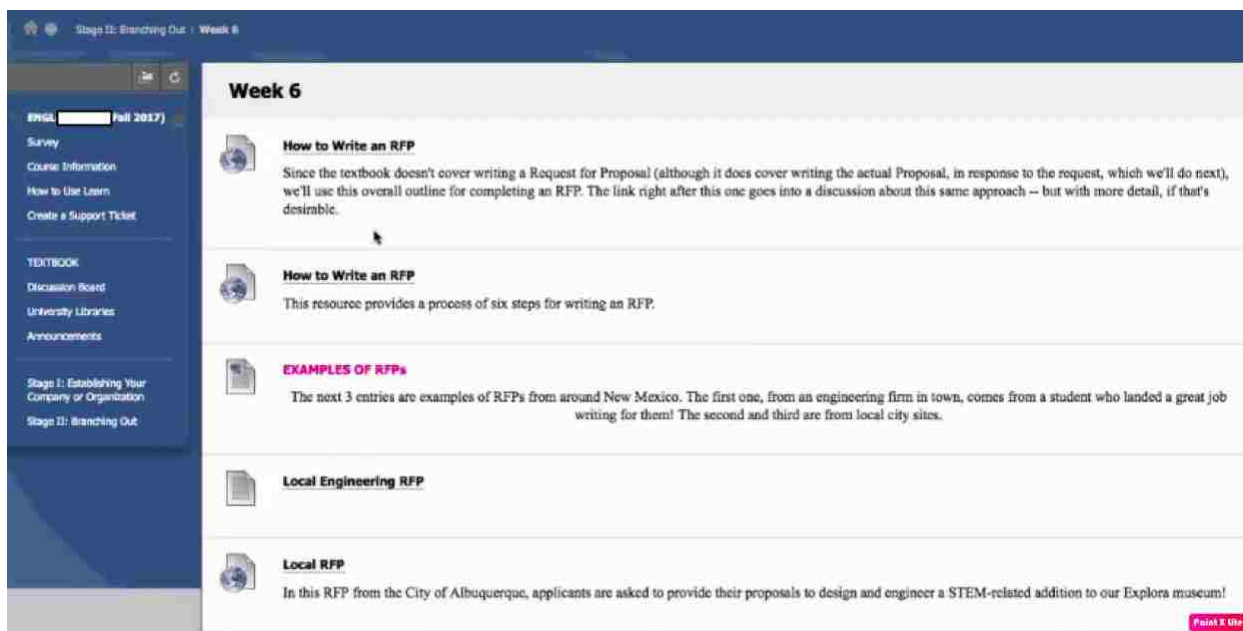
Stage II: Branching Out | Week 6

ENGL Fall 2017)
Survey
Course Information
How to Use Learn
Create a Support Ticket

TEXTBOOK
Discussion Board
University Libraries
Announcements

Stage I: Establishing Your Company or Organization
Stage II: Branching Out

Week 6

How to Write an RFP

Since the textbook doesn't cover writing a Request for Proposal (although it does cover writing the actual Proposal, in response to the request, which we'll do next), we'll use this overall outline for completing an RFP. The link right after this one goes into a discussion about this same approach -- but with more detail, if that's desirable.

How to Write an RFP

This resource provides a process of six steps for writing an RFP.

EXAMPLES OF RFPs

The next 3 entries are examples of RFPs from around New Mexico. The first one, from an engineering firm in town, comes from a student who landed a great job writing for them! The second and third are from local city sites.

Local Engineering RFP

Local RFP

In this RFP from the City of Albuquerque, applicants are asked to provide their proposals to design and engineer a STEM-related addition to our Explora museum!

Paint X lite